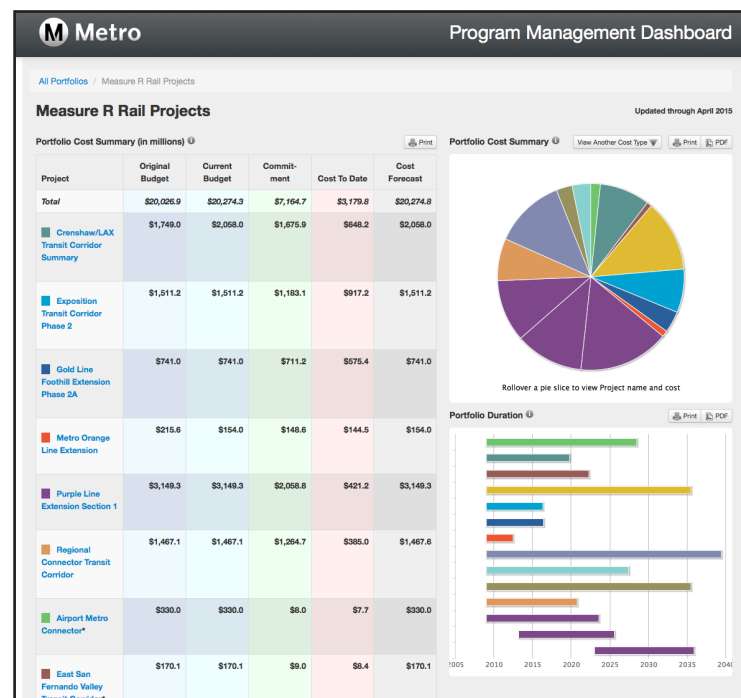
M Metro

Program Management Dashboard

All Portfolios / Measure R Rail Projects

Measure R Rail Projects

Updated through April 2015

Portfolio Cost Summary (in millions)

Print

| Project | Original Budget | Current Budget | Commit-ment | Cost To Date | Cost Forecast |
|---|---|---|---|---|---|
| Total | \$20,026.9 | \$20,274.3 | \$7,164.7 | \$3,179.8 | \$20,274.8 |
| Crenshaw/LAX Transit Corridor Summary | \$1,749.0 | \$2,058.0 | \$1,675.9 | \$648.2 | \$2,058.0 |
| Exposition Transit Corridor Phase 2 | \$1,511.2 | \$1,511.2 | \$1,183.1 | \$917.2 | \$1,511.2 |
| Gold Line Foothill Extension Phase 2A | \$741.0 | \$741.0 | \$711.2 | \$575.4 | \$741.0 |
| Metro Orange Line Extension | \$215.6 | \$154.0 | \$148.6 | \$144.5 | \$154.0 |
| Purple Line Extension Section 1 | \$3,149.3 | \$3,149.3 | \$2,058.8 | \$421.2 | \$3,149.3 |
| Regional Connector Transit Corridor | \$1,467.1 | \$1,467.1 | \$1,264.7 | \$385.0 | \$1,467.6 |
| Airport Metro Connector* | \$330.0 | \$330.0 | \$8.0 | \$7.7 | \$330.0 |
| East San Fernando Valley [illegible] | \$170.1 | \$170.1 | \$9.0 | \$8.4 | \$170.1 |

Portfolio Cost Summary

View Another Cost Type

Print

PDF

Rollover a pie slice to view Project name and cost

Portfolio Duration

Print

PDF

2005 2010 2015 2020 2025 2030 2035 2040